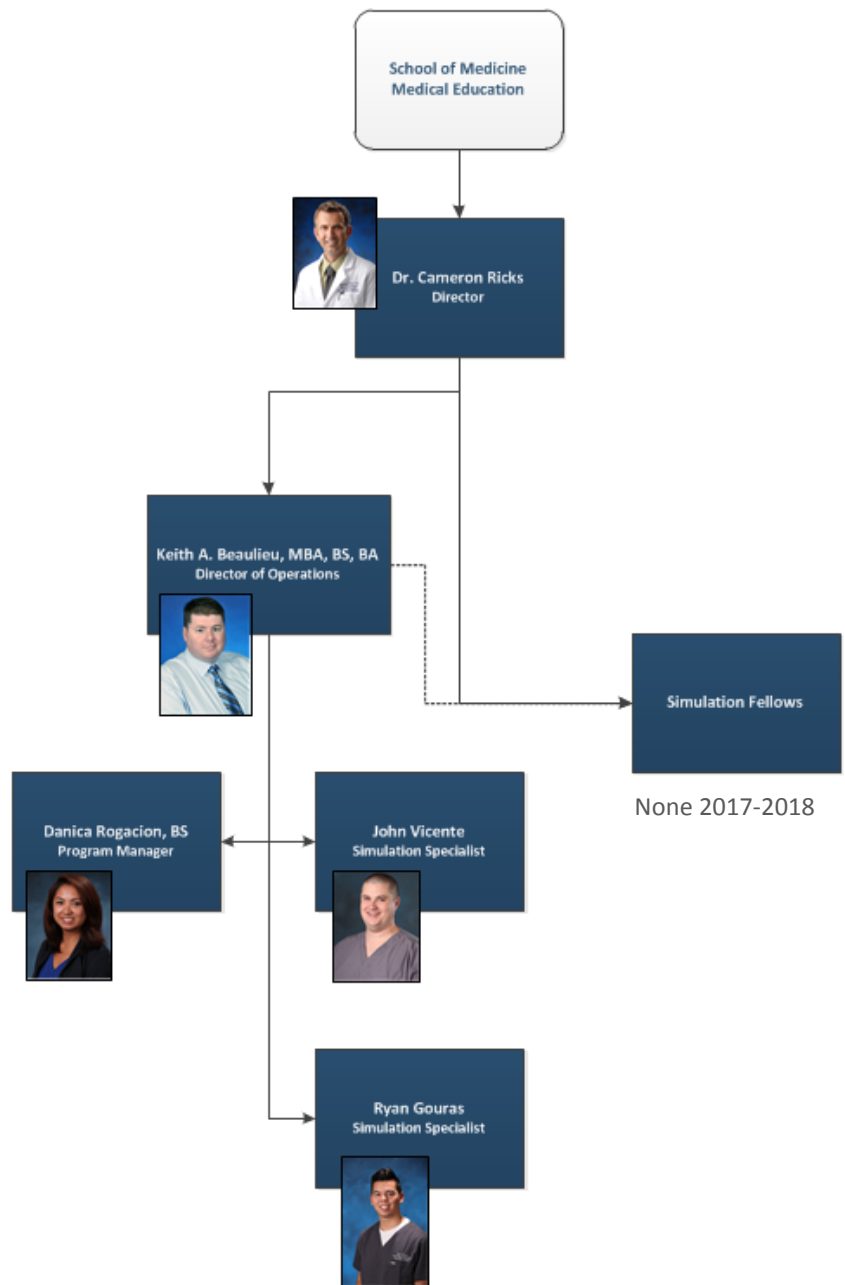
School of Medicine
Medical Education

Dr. Cameron Ricks
Director

Keith A. Beaulieu, MBA, BS, BA
Director of Operations

Simulation Fellows

None 2017-2018

Danica Rogacion, BS
Program Manager

John Vicente
Simulation Specialist

Ryan Gouras
Simulation Specialist